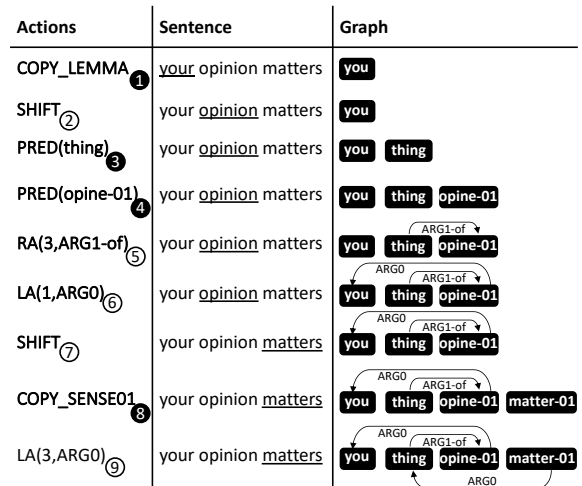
| Actions | Sentence | Graph |
|---|---|---|
| COPY_LEMMA ❶ | your opinion matters | you |
| SHIFT ② | your opinion matters | you |
| PRED(thing) ❸ | your opinion matters | you thing |
| PRED(opine-01) ❹ | your opinion matters | you thing opine-01 |
| RA(3,ARG1-of) ⑤ | your opinion matters | you thing ARG1-of opine-01 |
| LA(1,ARG0) ⑥ | your opinion matters | ARG0 you thing ARG1-of opine-01 |
| SHIFT ⑦ | your opinion matters | ARG0 you thing ARG1-of opine-01 |
| COPY_SENSE01 ❽ | your opinion matters | ARG0 you thing ARG1-of opine-01 matter-01 |
| LA(3,ARG0) ⑨ | your opinion matters | ARG0 you thing ARG1-of opine-01 matter-01 ARG0 |